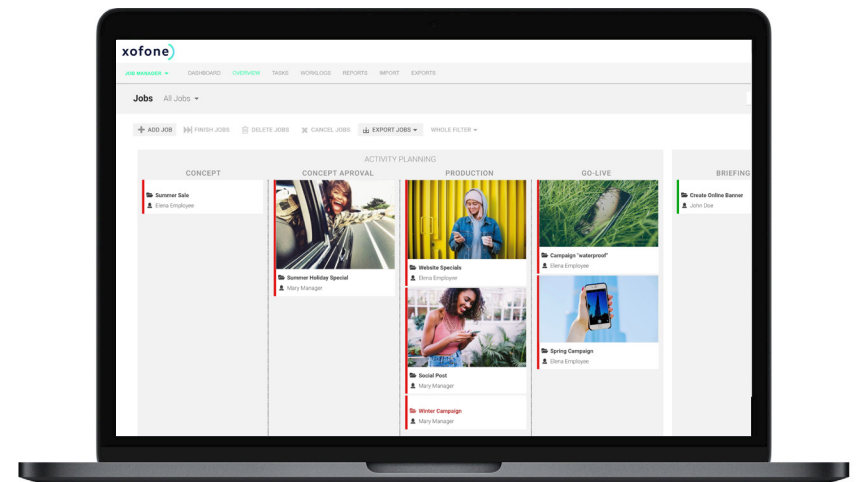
xofone

JOB MANAGER DASHBOARD OVERVIEW TASKS WORKLOGS REPORTS IMPORT EXPORTS

Jobs All Jobs

ADD JOB FINISH JOBS DELETE JOBS CANCEL JOBS EXPORT JOBS WIDGET FILTER

ACTIVITY PLANNING

CONCEPT

Summer Sale
Elena Employee

CONCEPT APROVAL

Summer Holiday Special
Mary Manager

PRODUCTION

Website Specials
Elena Employee

Social Post
Mary Manager

Winter Campaign
Mary Manager

GO-LIVE

Campaign "waterproof"
Elena Employee

Spring Campaign
Elena Employee

BRIEFING

Create Online Banner
John Doe